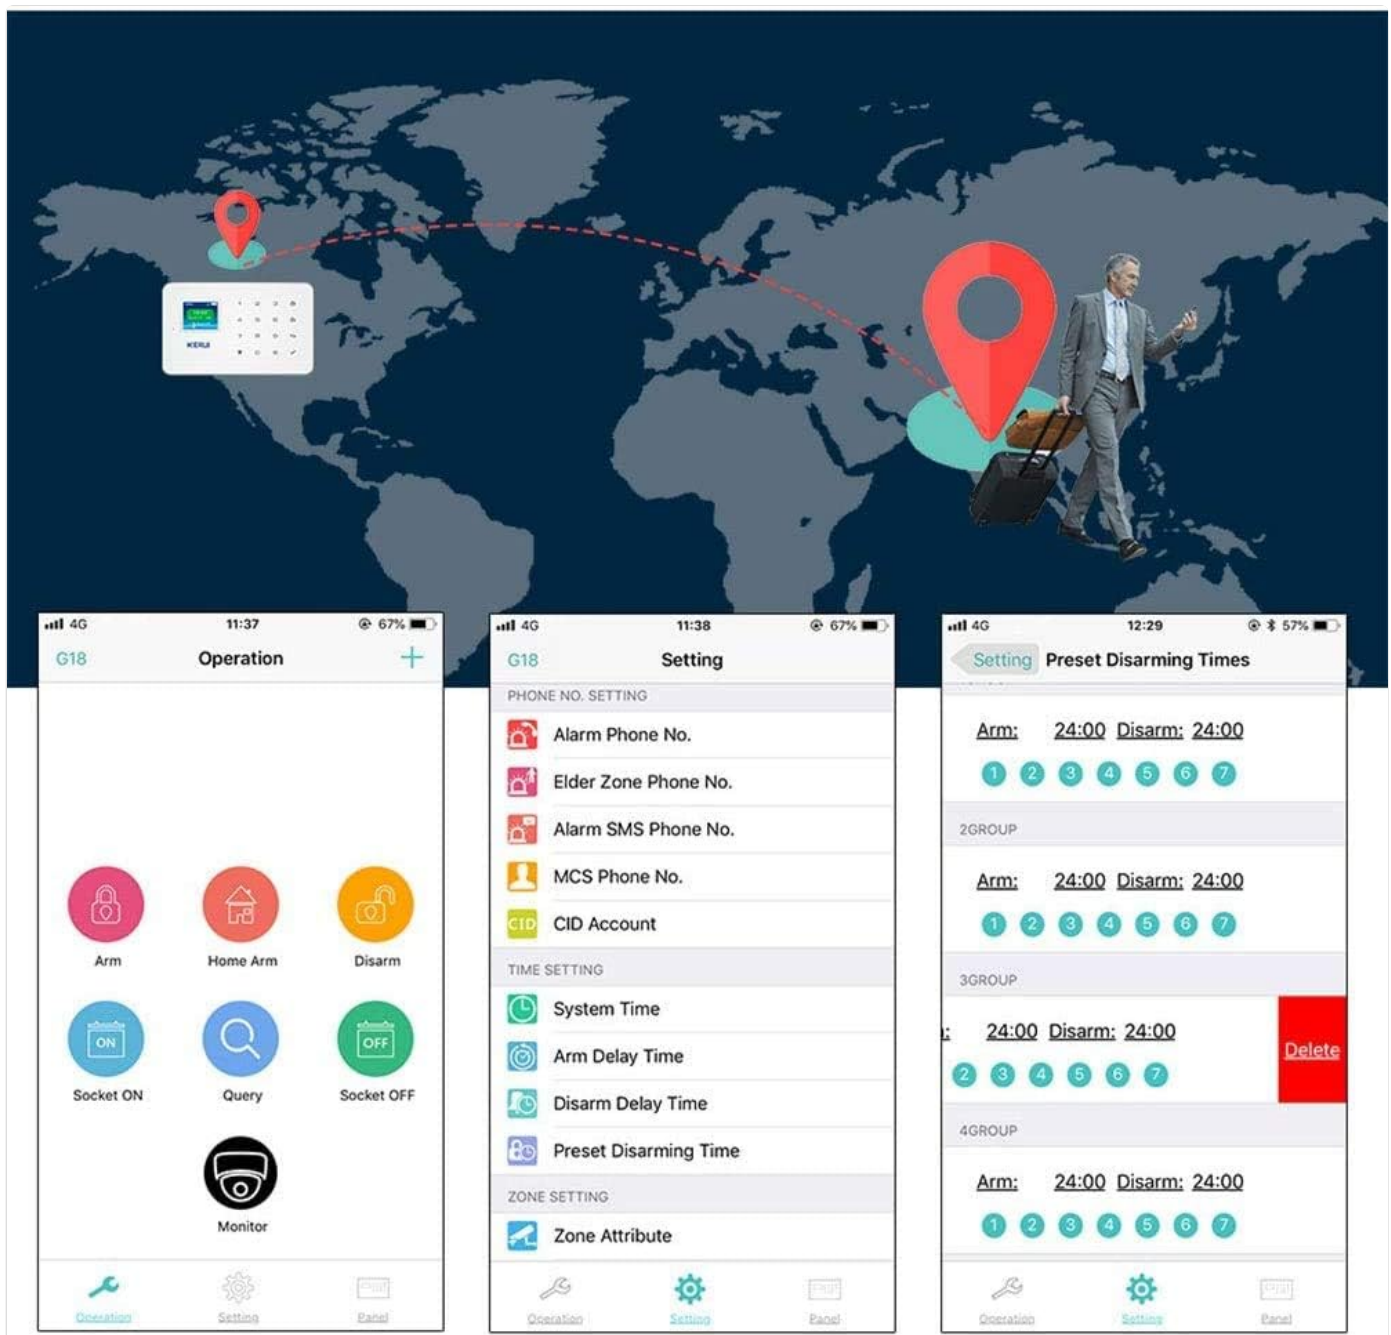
KERUI

4G 11:37 67%
G18 Operation +
Arm
Home Arm
Disarm
ON
Socket ON
Query
OFF
Socket OFF
Monitor
Operation Setting Panel

4G 11:38 67%
G18 Setting
PHONE NO. SETTING
Alarm Phone No.
Elder Zone Phone No.
Alarm SMS Phone No.
MCS Phone No.
CID
CID Account
TIME SETTING
System Time
Arm Delay Time
Disarm Delay Time
Preset Disarming Time
ZONE SETTING
Zone Attribute
Operation Setting Panel

4G 12:29 57%
Setting Preset Disarming Times
Arm: 24:00 Disarm: 24:00
1 2 3 4 5 6 7
2GROUP
Arm: 24:00 Disarm: 24:00
1 2 3 4 5 6 7
3GROUP
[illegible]: 24:00 Disarm: 24:00
2 3 4 5 6 7
Delete
4GROUP
Arm: 24:00 Disarm: 24:00
1 2 3 4 5 6 7
Operation Setting Panel